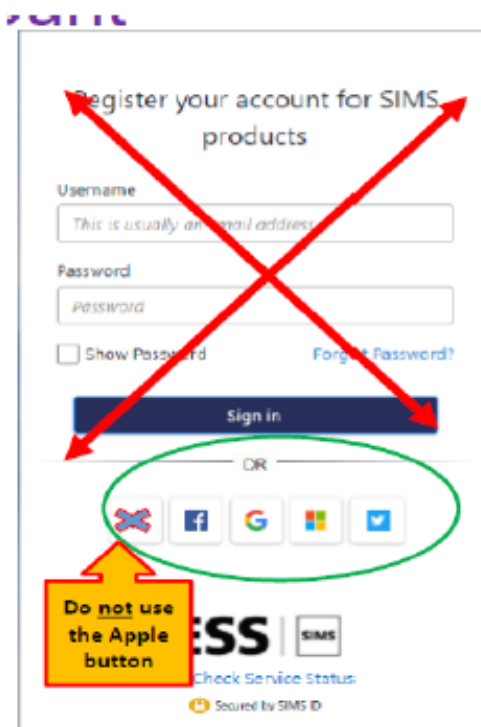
Register your account for SIMS products

Username

This is usually an email address

Password

Password

Show Password

Forgot Password?

Sign in

OR

Do not use the Apple button

ESS

SIMS

Check Service Status

Secured by SIMS ID